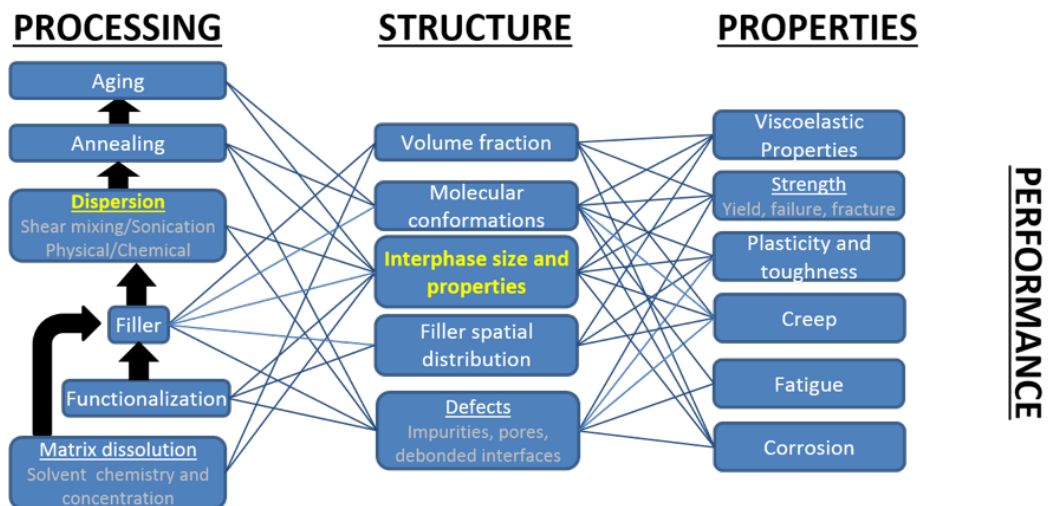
PROCESSING

Aging

Annealing

Dispersion
Shear mixing/Sonication
Physical/Chemical

Filler

Functionalization

Matrix dissolution
Solvent chemistry and concentration

STRUCTURE

Volume fraction

Molecular conformations

Interphase size and properties

Filler spatial distribution

Defects
Impurities, pores, debonded interfaces

PROPERTIES

Viscoelastic Properties

Strength
Yield, failure, fracture

Plasticity and toughness

Creep

Fatigue

Corrosion

PERFORMANCE